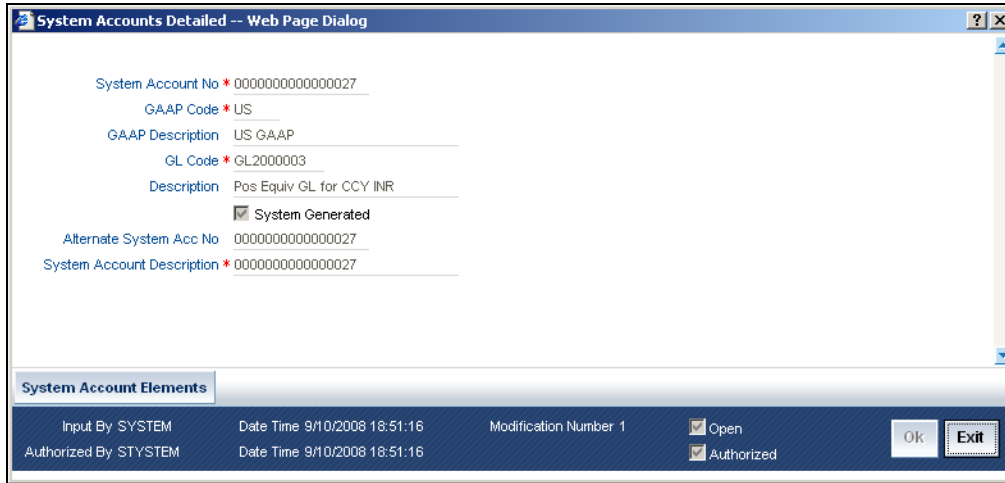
System Accounts Detailed -- Web Page Dialog

?
X

System Account No * 0000000000000027

GAAP Code * US

GAAP Description US GAAP

GL Code * GL2000003

Description Pos Equiv GL for CCY INR

System Generated

Alternate System Acc No 0000000000000027

System Account Description * 0000000000000027

System Account Elements

Input By SYSTEM Date Time 9/10/2008 18:51:16 Modification Number 1 Open

Authorized By STYSTEM Date Time 9/10/2008 18:51:16 Authorized

Ok Exit